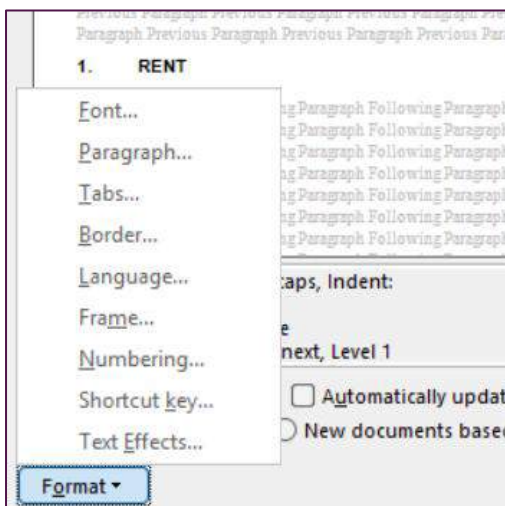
Previous Paragraph Previous Paragraph Previous Paragraph Pre
Paragraph Previous Paragraph Previous Paragraph Previous Par

1. RENT

Font...
Paragraph...
Tabs...
Border...
Language...
Frame...
Numbering...
Shortcut key...
Text Effects...

g Paragraph Following Paragrapl
g Paragraph Following Paragrapl
g Paragraph Following Paragrapl
g Paragraph Following Paragrapl
g Paragraph Following Paragrapl
g Paragraph Following Paragrapl
g Paragraph Following Paragrapl
g Paragraph Following Paragrapl

aps, Indent:

e
next, Level 1

Automatically updat
New documents basec

Format ▾